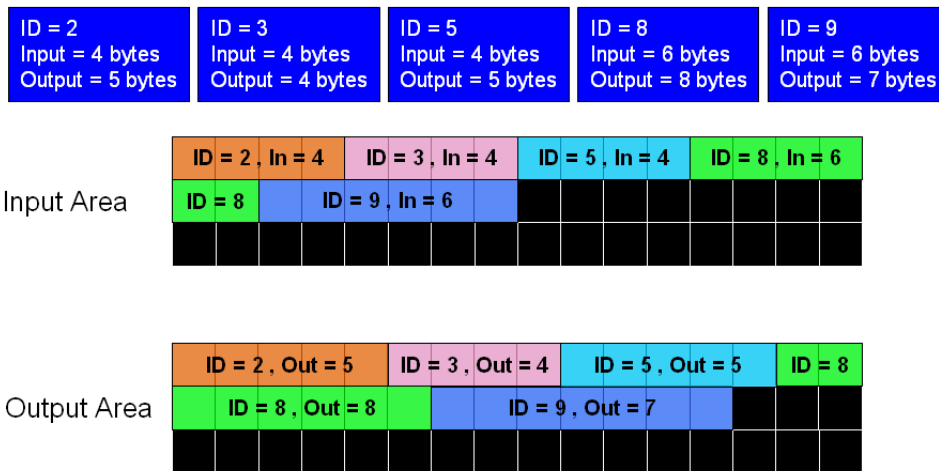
ID = 2
Input = 4 bytes
Output = 5 bytes

ID = 3
Input = 4 bytes
Output = 4 bytes

ID = 5
Input = 4 bytes
Output = 5 bytes

ID = 8
Input = 6 bytes
Output = 8 bytes

ID = 9
Input = 6 bytes
Output = 7 bytes

Input Area

ID = 2 , In = 4
ID = 3 , In = 4
ID = 5 , In = 4
ID = 8 , In = 6
ID = 8
ID = 9 , In = 6

Output Area

ID = 2 , Out = 5
ID = 3 , Out = 4
ID = 5 , Out = 5
ID = 8
ID = 8 , Out = 8
ID = 9 , Out = 7